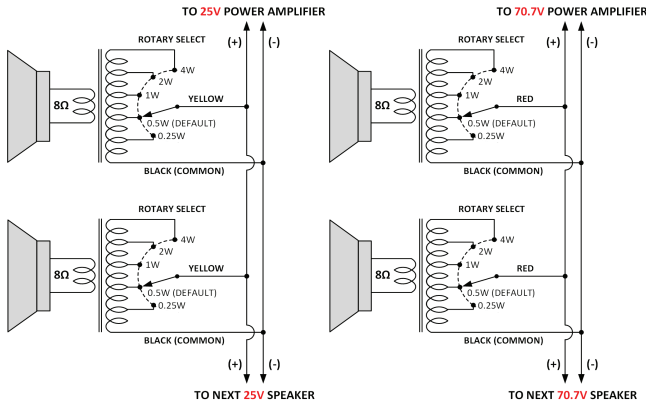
TO 25V POWER AMPLIFIER

(+) (-)

ROTARY SELECT

8Ω

4W
2W
1W
YELLOW
0.5W (DEFAULT)
0.25W

BLACK (COMMON)

ROTARY SELECT

8Ω

4W
2W
1W
YELLOW
0.5W (DEFAULT)
0.25W

BLACK (COMMON)

(+) (-)

TO NEXT 25V SPEAKER

TO 70.7V POWER AMPLIFIER

(+) (-)

ROTARY SELECT

8Ω

4W
2W
1W
RED
0.5W (DEFAULT)
0.25W

BLACK (COMMON)

ROTARY SELECT

8Ω

4W
2W
1W
RED
0.5W (DEFAULT)
0.25W

BLACK (COMMON)

(+) (-)

TO NEXT 70.7V SPEAKER